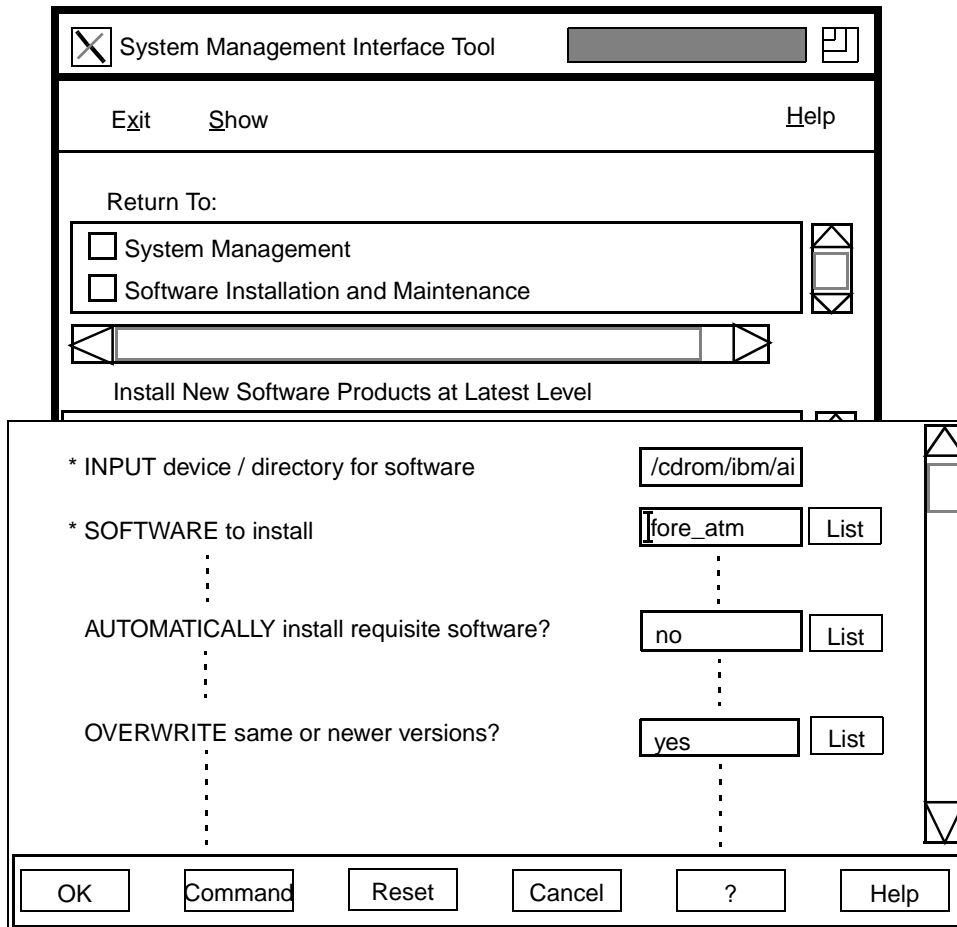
System Management Interface Tool

Exit Show Help

Return To:

System Management

Software Installation and Maintenance

Install New Software Products at Latest Level

* INPUT device / directory for software /cdrom/ibm/ai

* SOFTWARE to install fore_atm List

AUTOMATICALLY install requisite software? no List

OVERWRITE same or newer versions? yes List

OK Command Reset Cancel ? Help